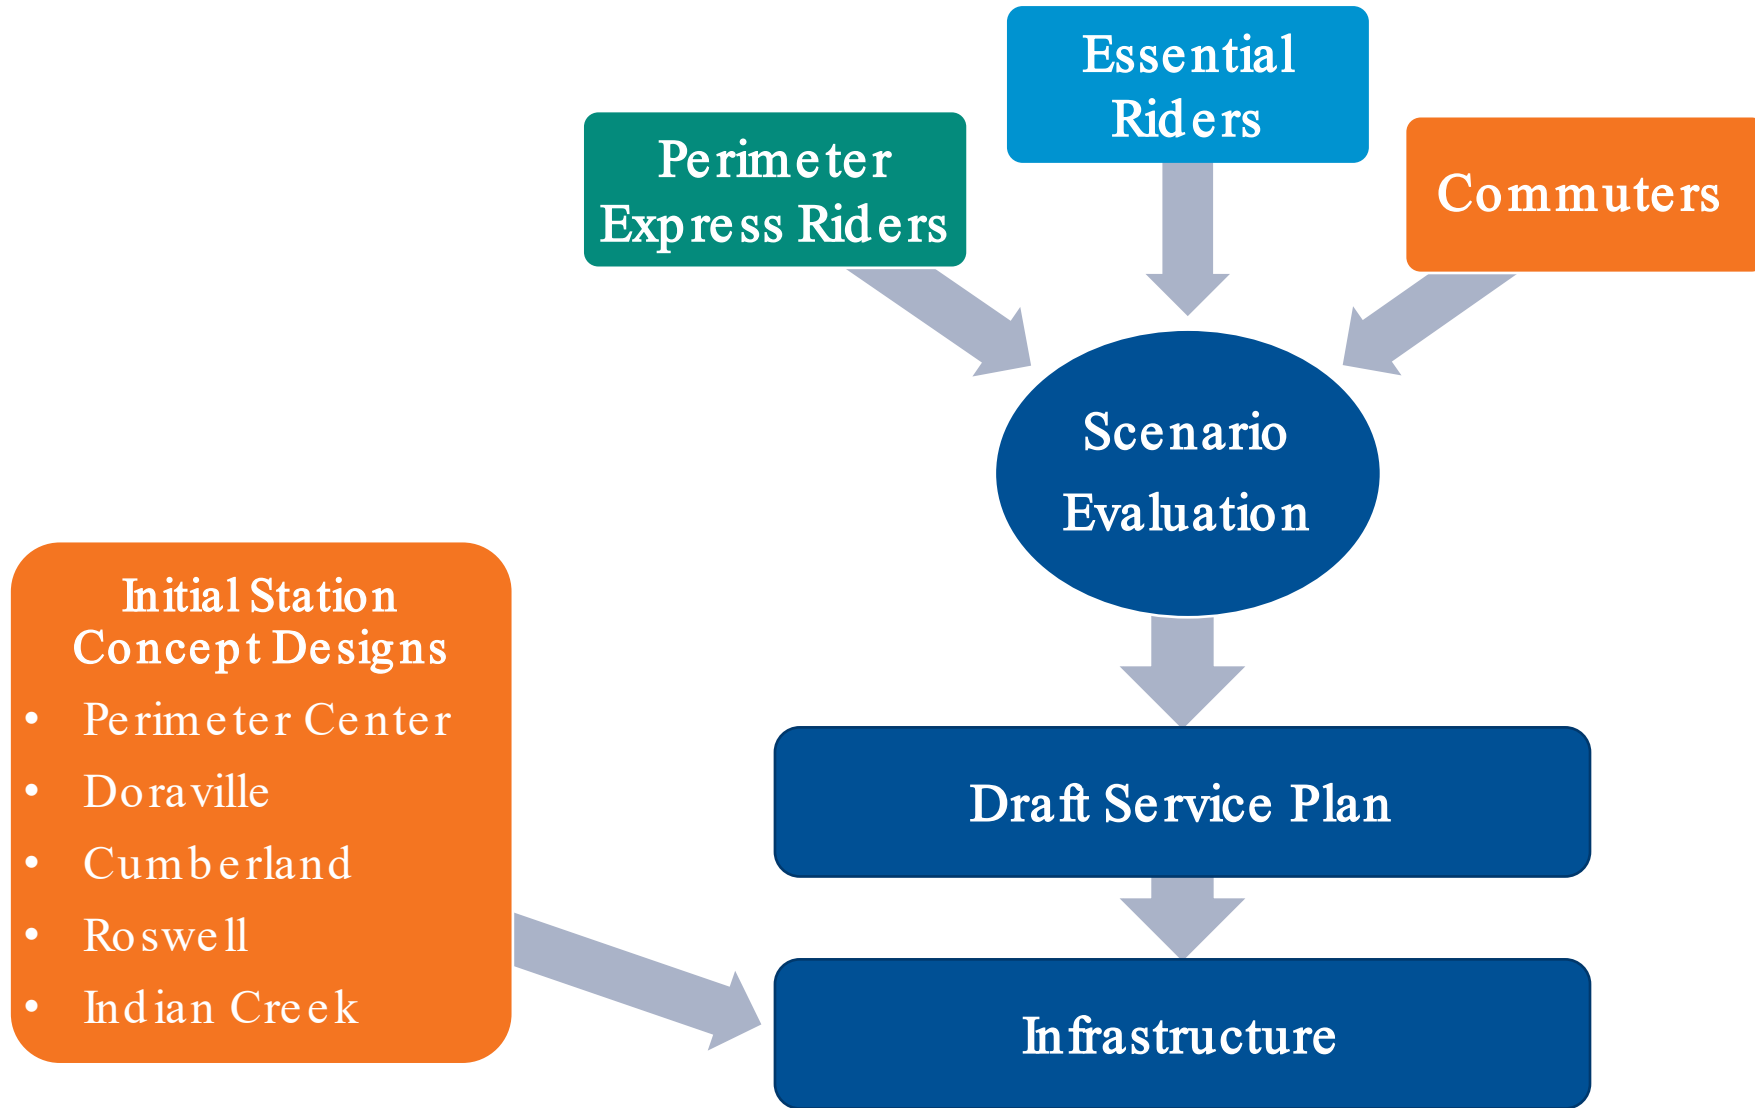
Essential Riders

Perimeter Express Riders

Commuters

Scenario Evaluation

Initial Station Concept Designs
- Perimeter Center
- Doraville
- Cumberland
- Roswell
- Indian Creek

Draft Service Plan

Infrastructure